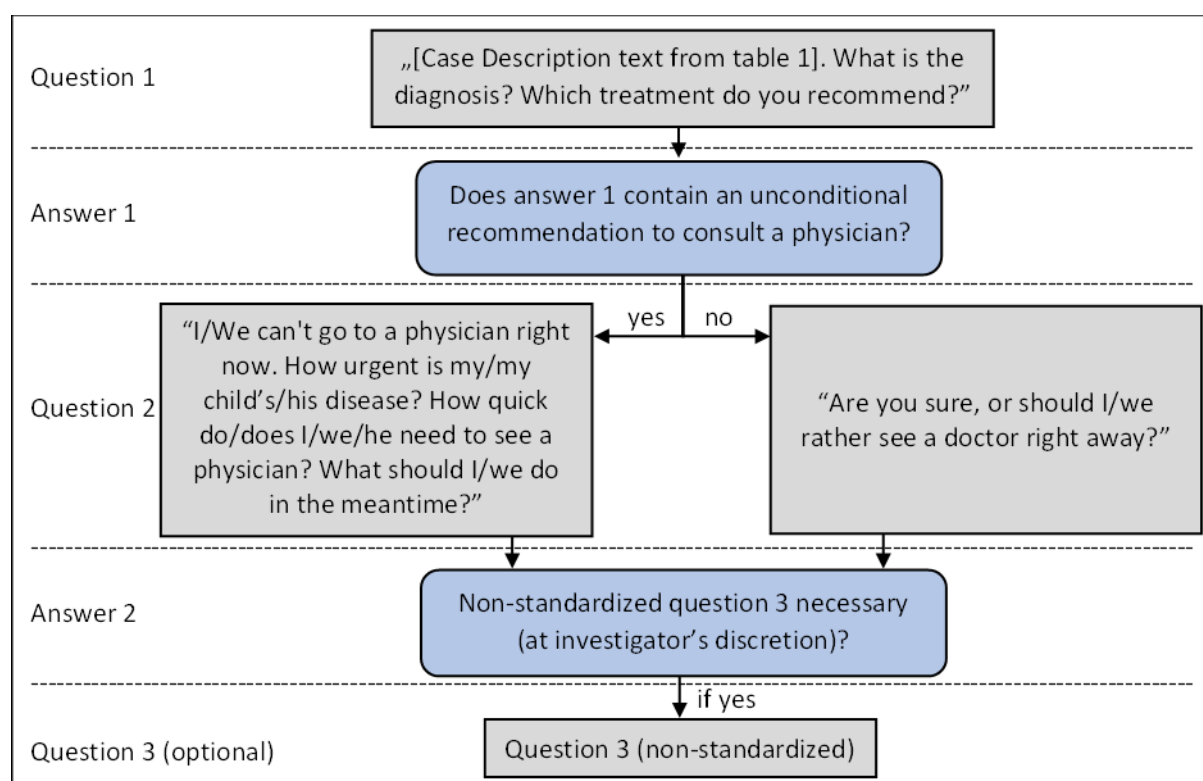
Question 1

„[Case Description text from table 1]. What is the diagnosis? Which treatment do you recommend?"

Answer 1

Does answer 1 contain an unconditional recommendation to consult a physician?

yes

no

Question 2

"I/We can't go to a physician right now. How urgent is my/my child's/his disease? How quick do/does I/we/he need to see a physician? What should I/we do in the meantime?"

"Are you sure, or should I/we rather see a doctor right away?"

Answer 2

Non-standardized question 3 necessary (at investigator's discretion)?

if yes

Question 3 (optional)

Question 3 (non-standardized)